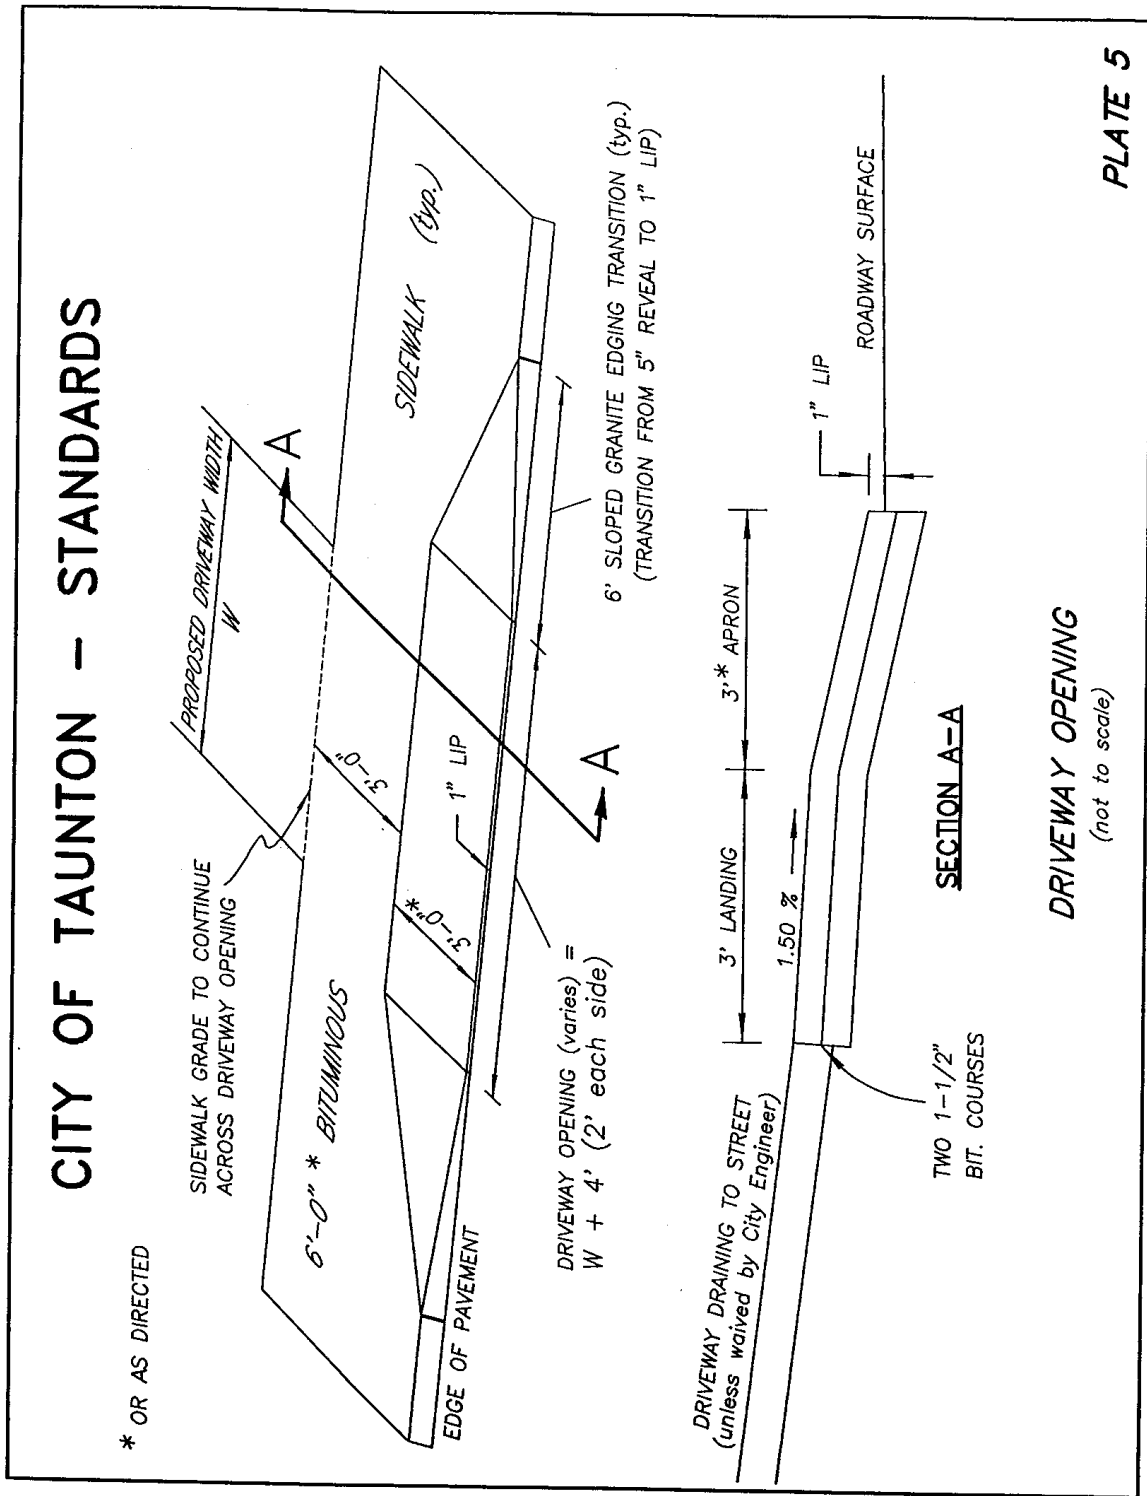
CITY OF TAUNTON – STANDARDS

* OR AS DIRECTED

SIDEWALK GRADE TO CONTINUE ACROSS DRIVEWAY OPENING

PROPOSED DRIVEWAY WIDTH

W

A

A

6'-0" * BITUMINOUS

3'-0"

3'-0"*

1" LIP

SIDEWALK (typ.)

EDGE OF PAVEMENT

DRIVEWAY OPENING (varies) = W + 4' (2' each side)

6' SLOPED GRANITE EDGING TRANSITION (typ.) (TRANSITION FROM 5" REVEAL TO 1" LIP)

DRIVEWAY DRAINING TO STREET (unless waived by City Engineer)

3' LANDING

3'* APRON

1" LIP

1.50 %

ROADWAY SURFACE

TWO 1-1/2" BIT. COURSES

SECTION A-A

DRIVEWAY OPENING
(not to scale)

PLATE 5